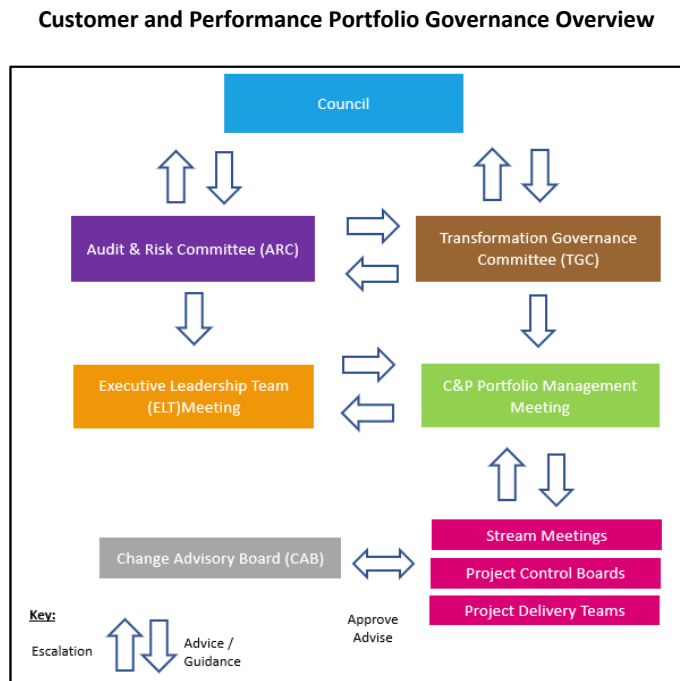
Customer and Performance Portfolio Governance Overview

Council

Audit & Risk Committee (ARC)

Transformation Governance Committee (TGC)

Executive Leadership Team (ELT)Meeting

C&P Portfolio Management Meeting

Change Advisory Board (CAB)

Stream Meetings

Project Control Boards

Project Delivery Teams

Key:

Escalation

Advice / Guidance

Approve Advise